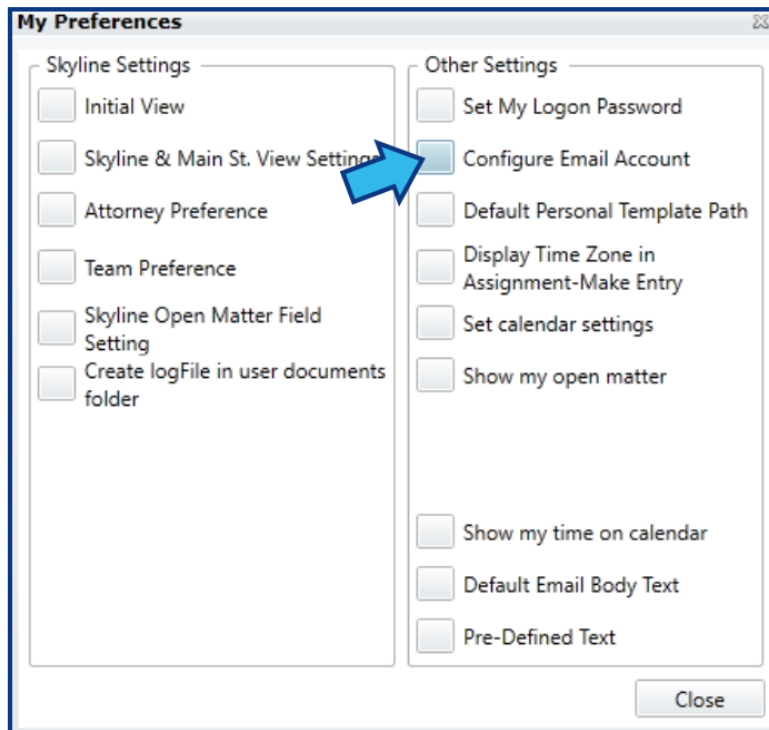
My Preferences

Skyline Settings

Initial View

Skyline & Main St. View Settings

Attorney Preference

Team Preference

Skyline Open Matter Field Setting

Create logFile in user documents folder

Other Settings

Set My Logon Password

Configure Email Account

Default Personal Template Path

Display Time Zone in Assignment-Make Entry

Set calendar settings

Show my open matter

Show my time on calendar

Default Email Body Text

Pre-Defined Text

Close